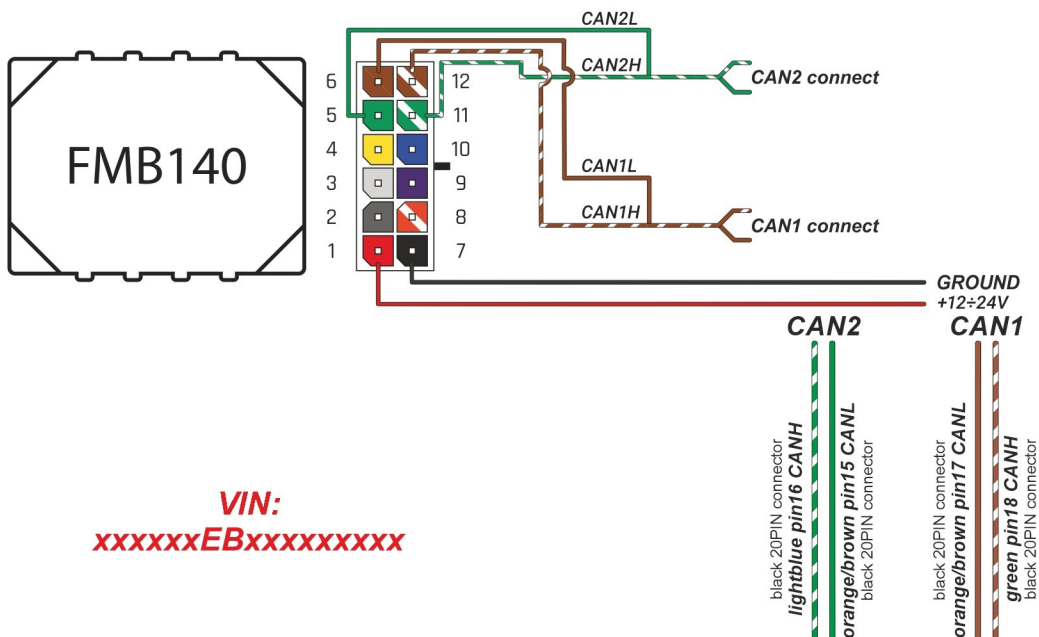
FMB140

6
5
4
3
2
1

12
11
10
9
8
7

CAN2L
CAN2H
CAN2 connect
CAN1L
CAN1H
CAN1 connect
GROUND
+12÷24V

CAN2
CAN1

black 20PIN connector
lightblue pin16 CANH

orange/brown pin15 CANL
black 20PIN connector

black 20PIN connector
orange/brown pin17 CANL

green pin18 CANH
black 20PIN connector

VIN:
xxxxxxEBxxxxxxxxx